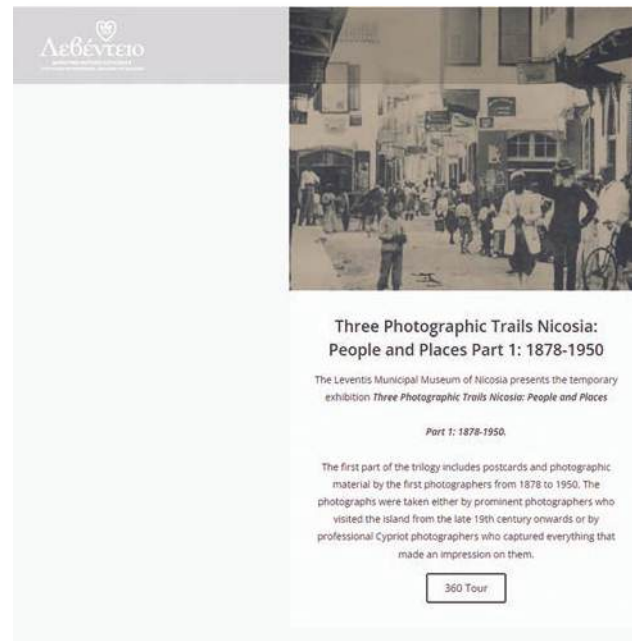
Λεβέντειο

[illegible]

Three Photographic Trails Nicosia: People and Places Part 1: 1878-1950

The Leventis Municipal Museum of Nicosia presents the temporary exhibition *Three Photographic Trails Nicosia: People and Places*

*Part 1: 1878-1950.*

The first part of the trilogy includes postcards and photographic material by the first photographers from 1878 to 1950. The photographs were taken either by prominent photographers who visited the island from the late 19th century onwards or by professional Cypriot photographers who captured everything that made an impression on them.

360 Tour